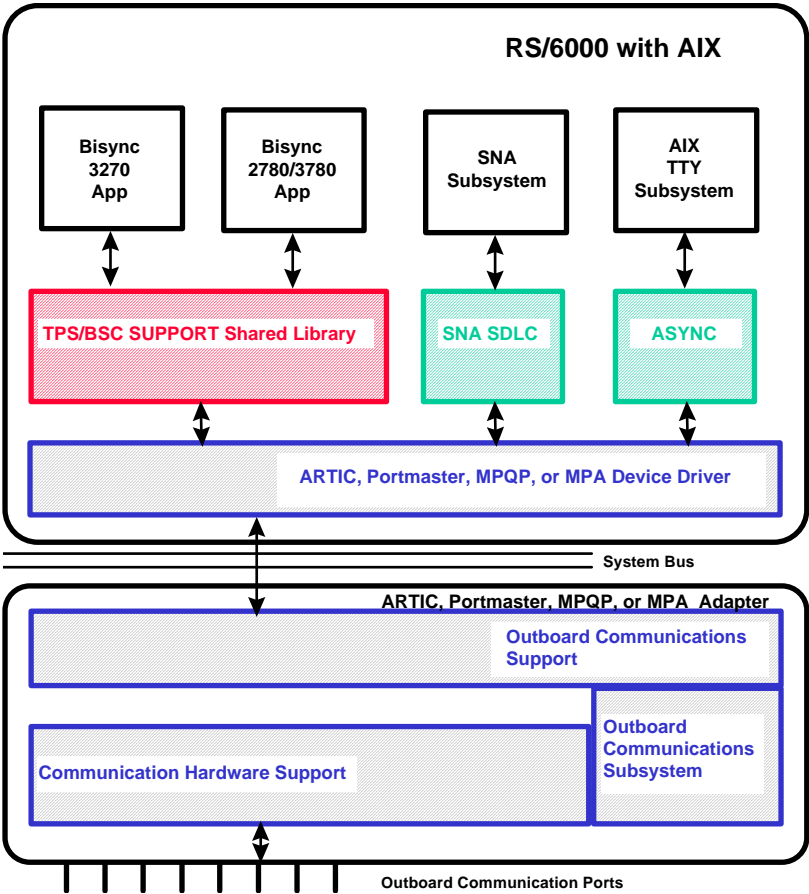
RS/6000 with AIX

Bisync 3270 App

Bisync 2780/3780 App

SNA Subsystem

AIX TTY Subsystem

TPS/BSC SUPPORT Shared Library

SNA SDLC

ASYNC

ARTIC, Portmaster, MPQP, or MPA Device Driver

System Bus

ARTIC, Portmaster, MPQP, or MPA Adapter

Outboard Communications Support

Outboard Communications Subsystem

Communication Hardware Support

Outboard Communication Ports